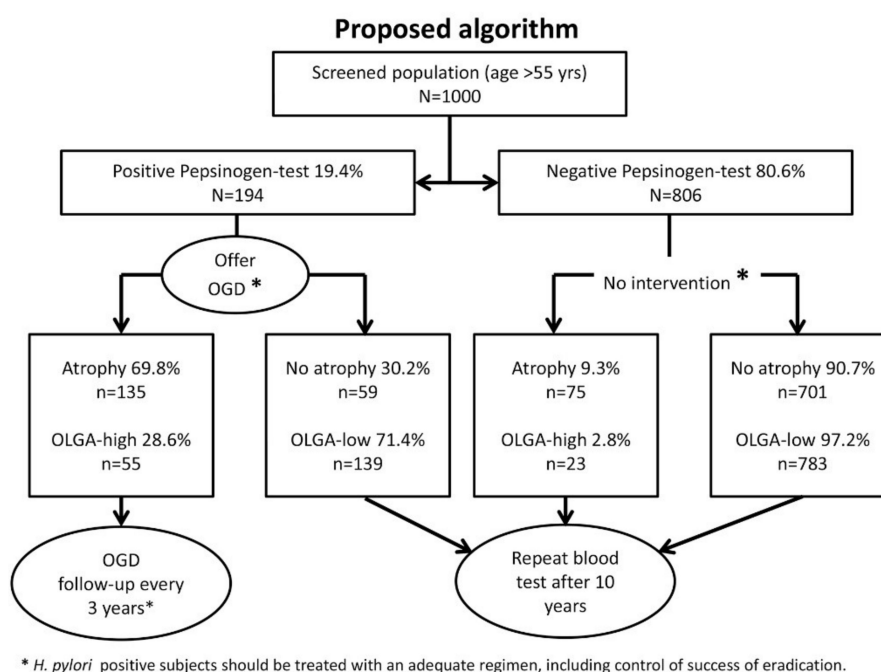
Proposed algorithm

Screened population (age >55 yrs)
N=1000

Positive Pepsinogen-test 19.4%
N=194

Negative Pepsinogen-test 80.6%
N=806

Offer
OGD *

No intervention *

Atrophy 69.8%
n=135

OLGA-high 28.6%
n=55

No atrophy 30.2%
n=59

OLGA-low 71.4%
n=139

Atrophy 9.3%
n=75

OLGA-high 2.8%
n=23

No atrophy 90.7%
n=701

OLGA-low 97.2%
n=783

OGD
follow-up every
3 years*

Repeat blood
test after 10
years

* H. pylori positive subjects should be treated with an adequate regimen, including control of success of eradication.